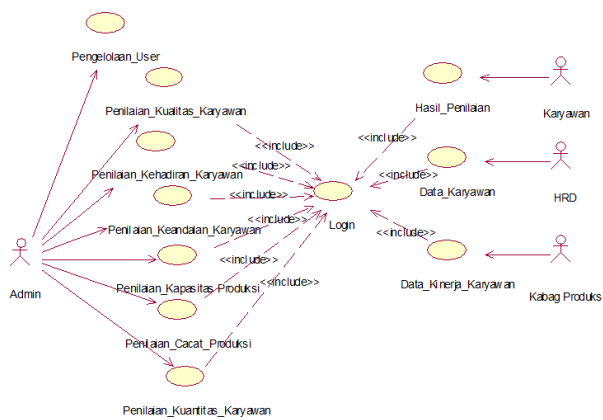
Pengelolaan_User

Penilaian_Kualitas_Karyawan

Penilaian_Kehadiran_Karyawan

Penilaian_Keandalan_Karyawan

Penilaian_Kapasitas_Produksi

Penilaian_Cacat_Produksi

Penilaian_Kuantitas_Karyawan

Admin

<<include>>
<<include>>
<<include>>
<<include>>
<<include>>
<<include>>

Login

<<include>>
<<include>>
<<include>>

Hasil_Penilaian

Data_Karyawan

Data_Kinerja_Karyawan

Karyawan

HRD

Kabag Produksi